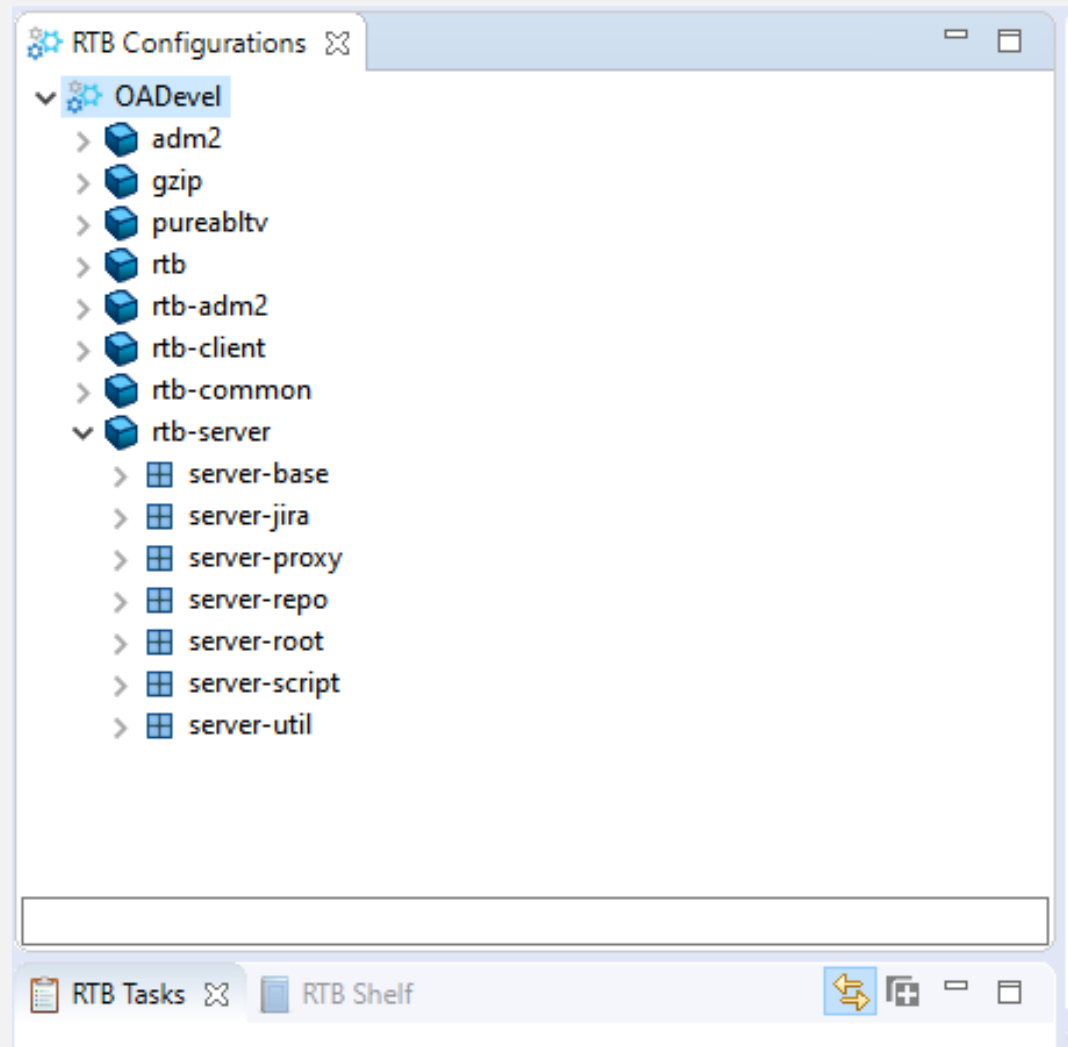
RTB Configurations

OADevel
adm2
gzip
pureabltv
rtb
rtb-adm2
rtb-client
rtb-common
rtb-server
server-base
server-jira
server-proxy
server-repo
server-root
server-script
server-util

RTB Tasks
RTB Shelf